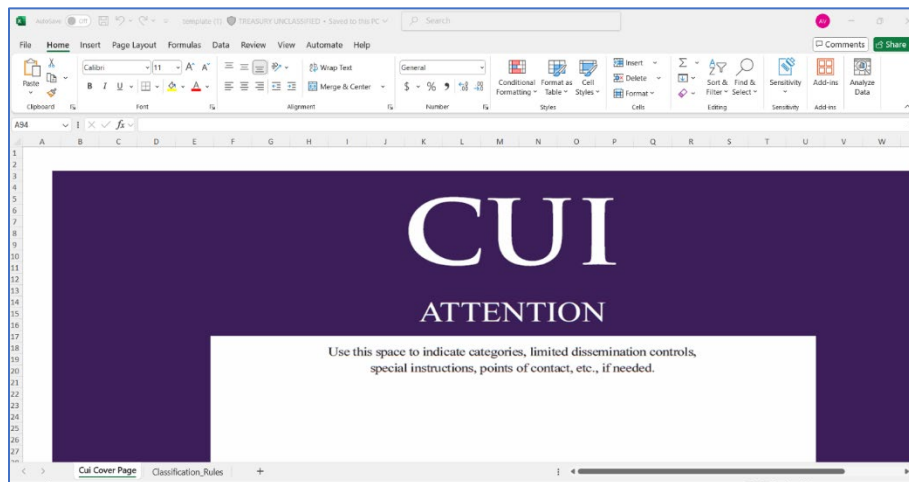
AutoSave Off template (1) TREASURY UNCLASSIFIED • Saved to this PC Search AV

File Home Insert Page Layout Formulas Data Review View Automate Help Comments Share

Paste Clipboard Calibri 11 A A B I U Font Wrap Text Merge & Center Alignment General $ % 9 Number Conditional Formatting Format as Table Cell Styles Styles Insert Delete Format Cells Sort & Filter Find & Select Editing Sensitivity Sensitivity Add-ins Add-ins Analyze Data

A94 fx

A B C D E F G H I J K L M N O P Q R S T U V W

1 2 3 4 5 6 7 8 9 10 11 12 13 14 15 16 17 18 19 20 21 22 23 24 25 26 27

CUI

ATTENTION

Use this space to indicate categories, limited dissemination controls, special instructions, points of contact, etc., if needed.

Cui Cover Page Classification_Rules +